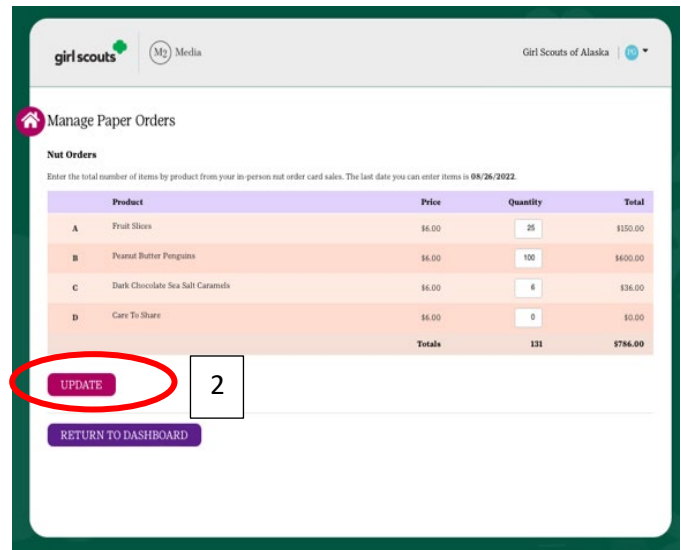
girl scouts

M2 Media

Girl Scouts of Alaska

Manage Paper Orders

Nut Orders

Enter the total number of items by product from your in-person nut order card sales. The last date you can enter items is 08/26/2022.

| | Product | Price | Quantity | Total |
|---|---|---|---|---|
| A | Fruit Slices | $6.00 | 25 | $150.00 |
| B | Peanut Butter Penguins | $6.00 | 100 | $600.00 |
| C | Dark Chocolate Sea Salt Caramels | $6.00 | 6 | $36.00 |
| D | Care To Share | $6.00 | 0 | $0.00 |
| | | Totals | 131 | $786.00 |

UPDATE

2

RETURN TO DASHBOARD